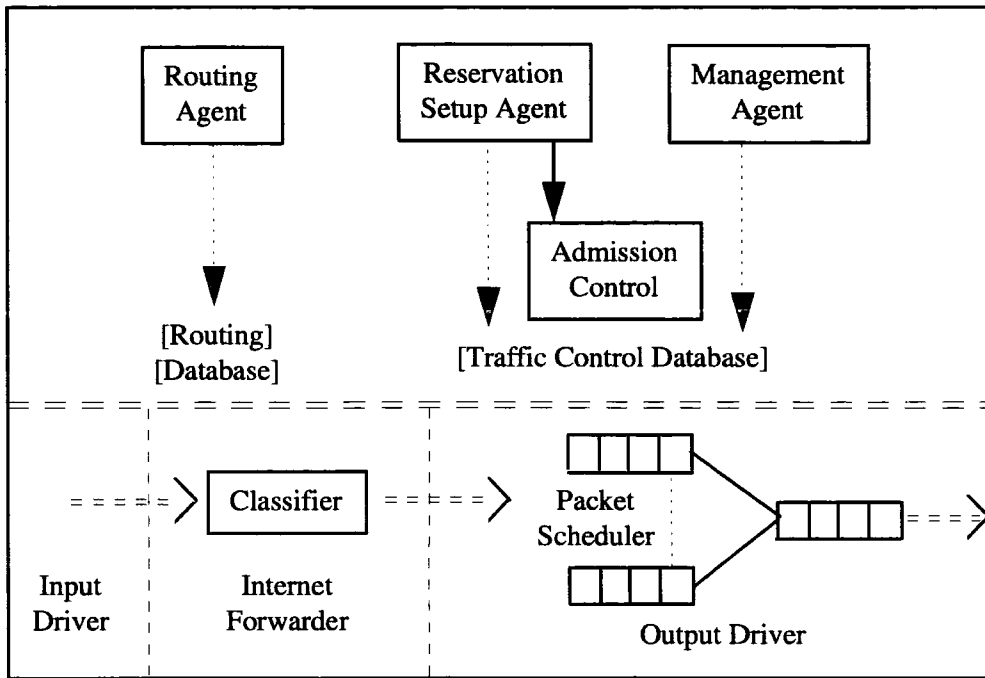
Routing Agent

Reservation Setup Agent

Management Agent

Admission Control

[Routing]
[Database]

[Traffic Control Database]

Classifier

Packet Scheduler

Input Driver

Internet Forwarder

Output Driver